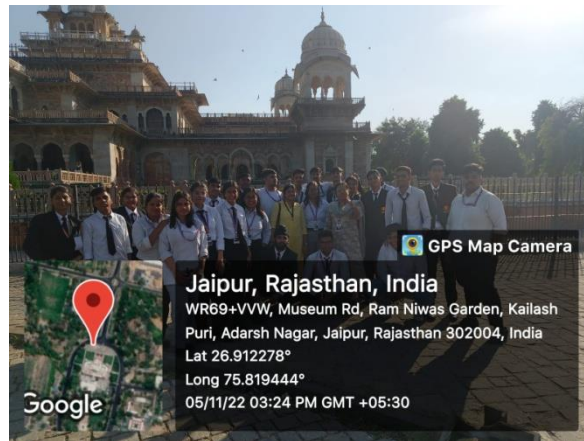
GPS Map Camera

Jaipur, Rajasthan, India
WR69+VVW, Museum Rd, Ram Niwas Garden, Kailash Puri, Adarsh Nagar, Jaipur, Rajasthan 302004, India
Lat 26.912278°
Long 75.819444°
05/11/22 03:24 PM GMT +05:30

Google